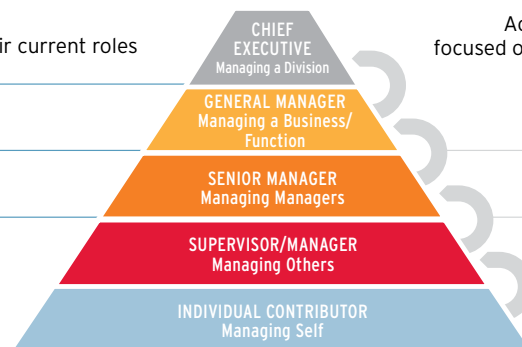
ir current roles

Ac
focused o

CHIEF EXECUTIVE
Managing a Division

GENERAL MANAGER
Managing a Business/ Function

SENIOR MANAGER
Managing Managers

SUPERVISOR/MANAGER
Managing Others

INDIVIDUAL CONTRIBUTOR
Managing Self